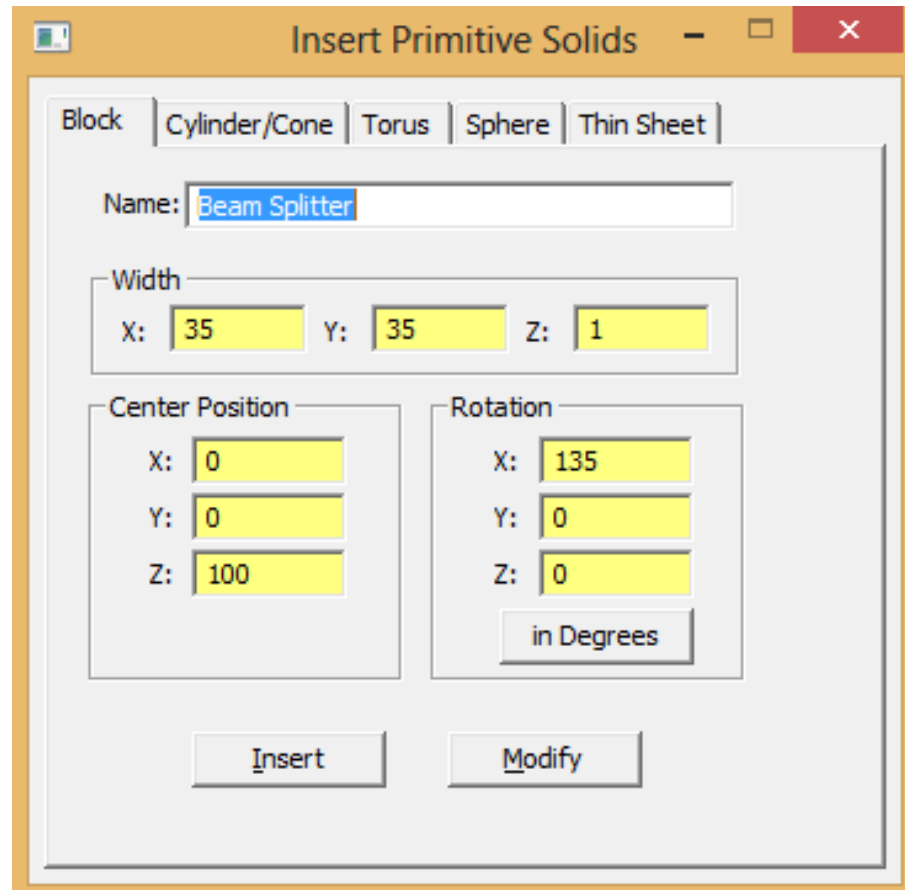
Insert Primitive Solids

Block | Cylinder/Cone | Torus | Sphere | Thin Sheet

Name: Beam Splitter

Width
X: 35 Y: 35 Z: 1

Center Position
X: 0
Y: 0
Z: 100

Rotation
X: 135
Y: 0
Z: 0
in Degrees

Insert Modify